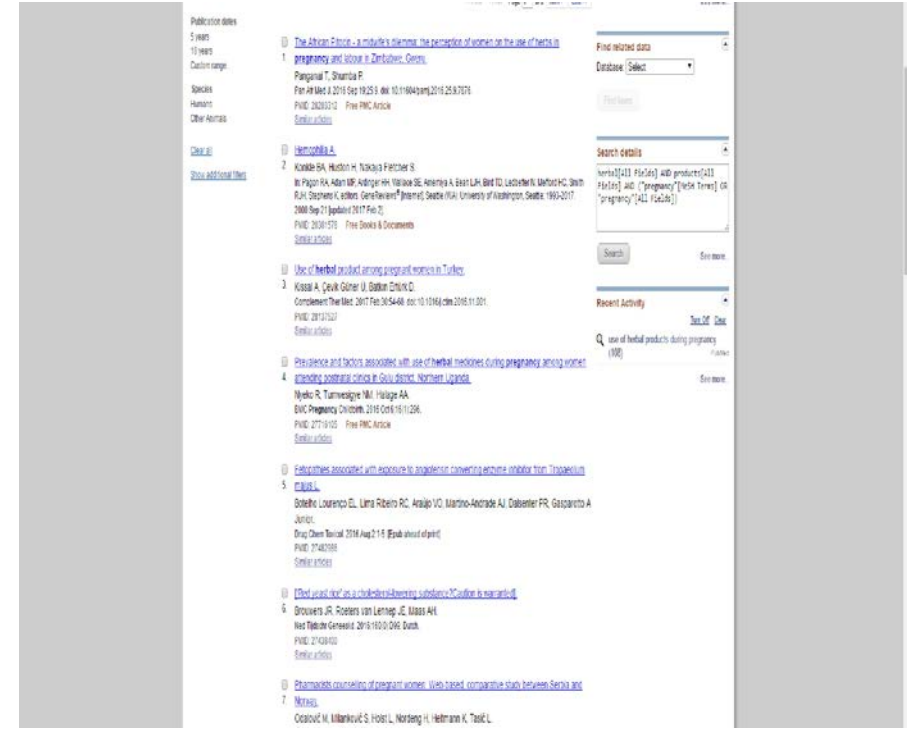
Publication dates
5 years
10 years
Custom range...

Species
Humans
Other Animals

Clear all

Show additional filters

1. The African Fitcoe - a midwife's dilemma: the perception of women on the use of herbs in pregnancy and labour in Zimbabwe, Gweru.
Panganai T, Shumba P.
Pan Afr Med J. 2016 Sep 19;25:9. doi: 10.11604/pamj.2016.25.9.7676.
PMID: 28293312 Free PMC Article
Similar articles

2. Hemophilia A.
Konkle BA, Huston H, Nakaya Fletcher S.
In: Pagon RA, Adam MP, Ardinger HH, Wallace SE, Amemiya A, Bean LJH, Bird TD, Ledbetter N, Mefford HC, Smith RJH, Stephens K, editors. GeneReviews® [Internet]. Seattle (WA): University of Washington, Seattle; 1993-2017. 2000 Sep 21 [updated 2017 Feb 2].
PMID: 20301578 Free Books & Documents
Similar articles

3. Use of herbal product among pregnant women in Turkey.
Kıssal A, Çevik Güner Ü, Batkın Ertürk D.
Complement Ther Med. 2017 Feb;30:54-60. doi: 10.1016/j.ctim.2016.11.001.
PMID: 28137527
Similar articles

4. Prevalence and factors associated with use of herbal medicines during pregnancy among women attending postnatal clinics in Gulu district, Northern Uganda.
Nyeko R, Tumwesigye NM, Halage AA.
BMC Pregnancy Childbirth. 2016 Oct 6;16(1):296.
PMID: 27716105 Free PMC Article
Similar articles

5. Fetopathies associated with exposure to angiotensin converting enzyme inhibitor from Tropaeolum majus L.
Botelho Lourenço EL, Lima Ribeiro RC, Araújo VO, Martino-Andrade AJ, Dalsenter PR, Gasparotto A Junior.
Drug Chem Toxicol. 2016 Aug 2:1-5. [Epub ahead of print]
PMID: 27482988
Similar articles

6. [Red yeast rice' as a cholesterol-lowering substance? Caution is warranted].
Brouwers JR, Roeters van Lennep JE, Maas AH.
Ned Tijdschr Geneeskd. 2016;160(0):D96. Dutch.
PMID: 27438400
Similar articles

7. Pharmacists counseling of pregnant women: Web based, comparative study between Serbia and Norway.
Odalović M, Milanković S, Holst L, Nordeng H, Heitmann K, Tasić L.

Find related data
Database: Select
Find items

Search details
herbs[All Fields] AND products[All Fields] AND ("pregnancy"[MeSH Terms] OR "pregnancy"[All Fields])
Search
See more...

Recent Activity
Turn Off Clear
use of herbal products during pregnancy (108)
PubMed
See more...